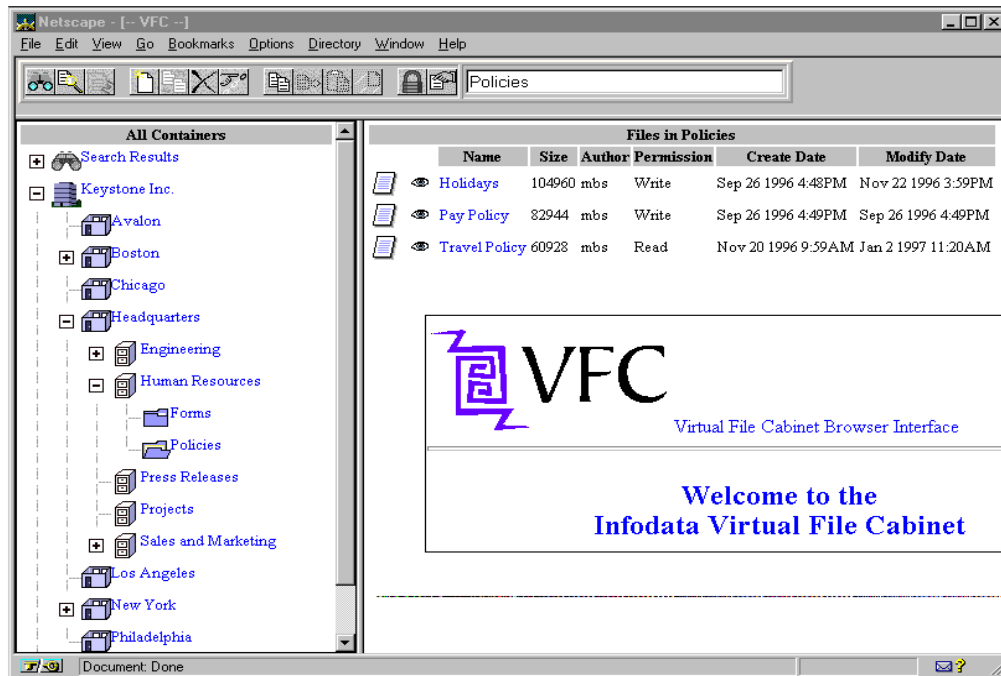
Netscape - [-- VFC --]

File Edit View Go Bookmarks Options Directory Window Help

Policies

All Containers

Search Results
Keystone Inc.
Avalon
Boston
Chicago
Headquarters
Engineering
Human Resources
Forms
Policies
Press Releases
Projects
Sales and Marketing
Los Angeles
New York
Philadelphia

Files in Policies

| Name | Size | Author | Permission | Create Date | Modify Date |
|---|---|---|---|---|---|
| Holidays | 104960 | mbs | Write | Sep 26 1996 4:48PM | Nov 22 1996 3:59PM |
| Pay Policy | 82944 | mbs | Write | Sep 26 1996 4:49PM | Sep 26 1996 4:49PM |
| Travel Policy | 60928 | mbs | Read | Nov 20 1996 9:59AM | Jan 2 1997 11:20AM |

VFC

Virtual File Cabinet Browser Interface

Welcome to the
Infodata Virtual File Cabinet

Document: Done